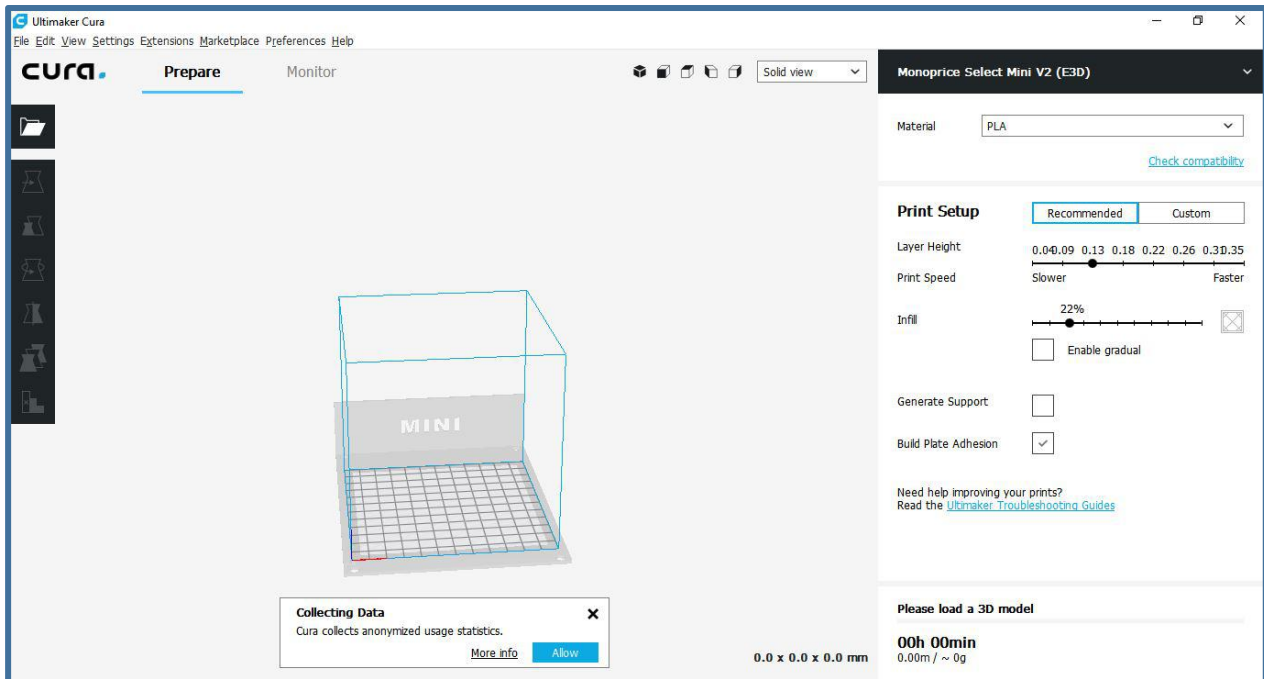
Ultimaker Cura
File Edit View Settings Extensions Marketplace Preferences Help

cura.
Prepare
Monitor
Solid view

Monoprice Select Mini V2 (E3D)

Material
PLA
Check compatibility

Print Setup
Recommended
Custom
Layer Height
0.04 0.09 0.13 0.18 0.22 0.26 0.31 0.35
Print Speed
Slower
Faster
Infill
22%
Enable gradual
Generate Support
Build Plate Adhesion

Need help improving your prints?
Read the Ultimaker Troubleshooting Guides

MINI

Collecting Data
Cura collects anonymized usage statistics.
More info
Allow

0.0 x 0.0 x 0.0 mm

Please load a 3D model
00h 00min
0.00m / ~ 0g